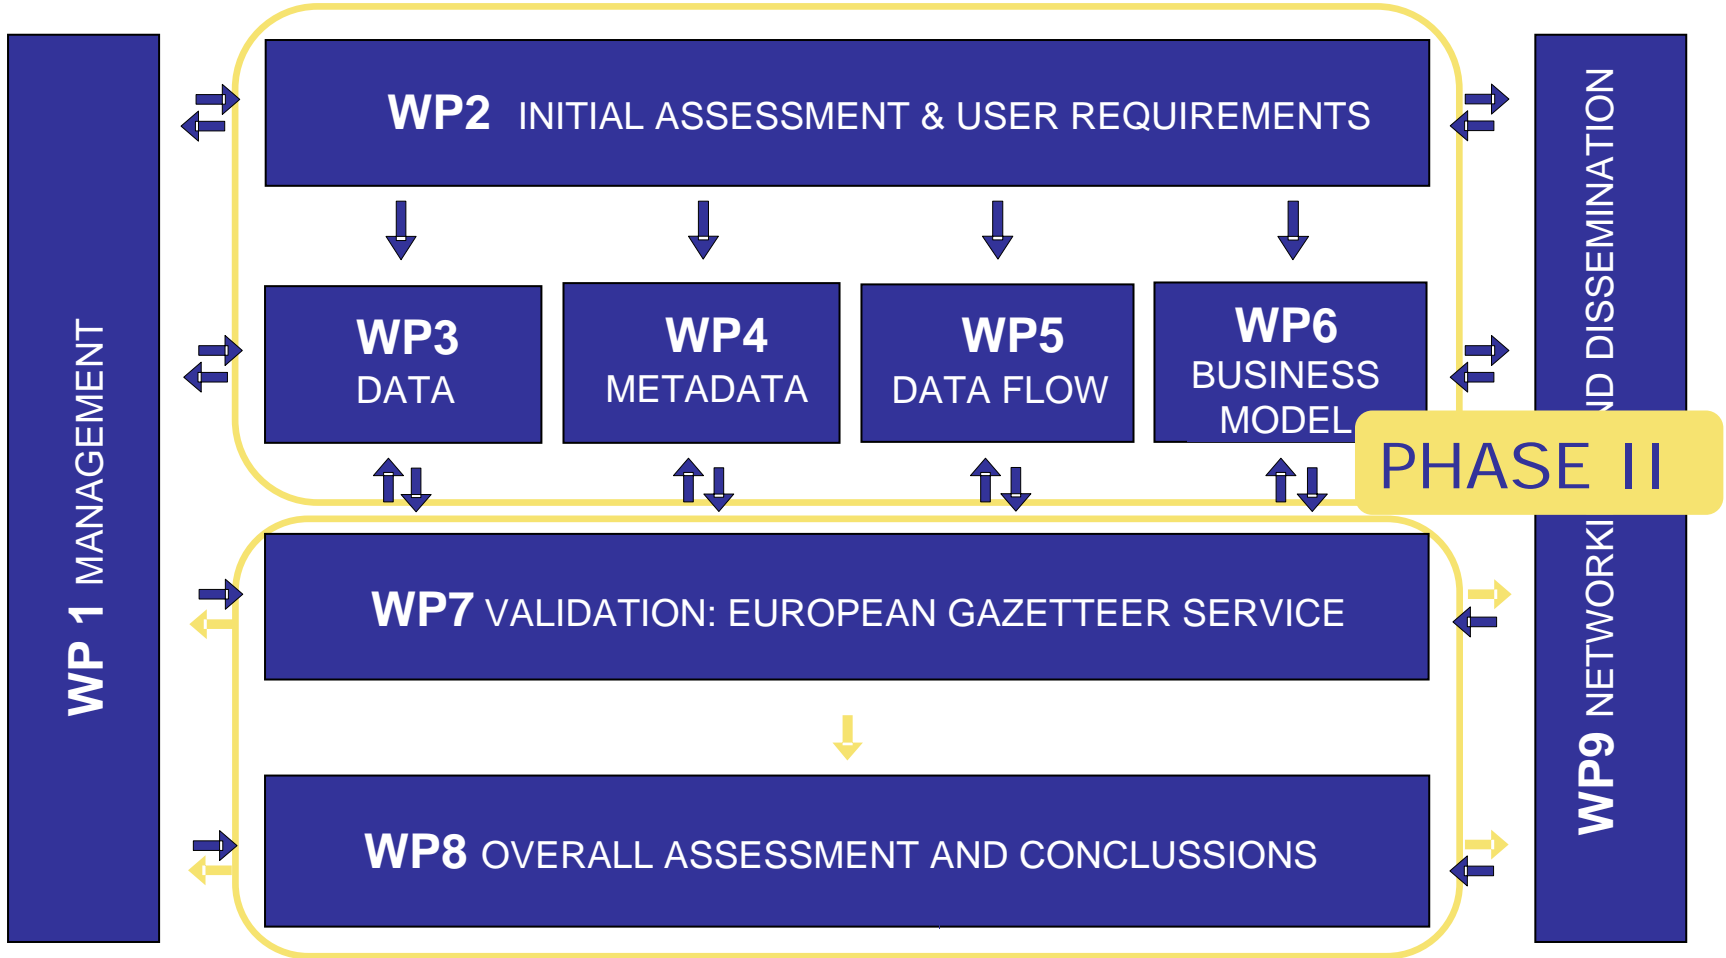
WP 1 MANAGEMENT

WP2 INITIAL ASSESSMENT & USER REQUIREMENTS

WP3 DATA

WP4 METADATA

WP5 DATA FLOW

WP6 BUSINESS MODEL

PHASE II

WP7 VALIDATION: EUROPEAN GAZETTEER SERVICE

WP8 OVERALL ASSESSMENT AND CONCLUSSIONS

WP9 NETWORKI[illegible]ND DISSEMINATION